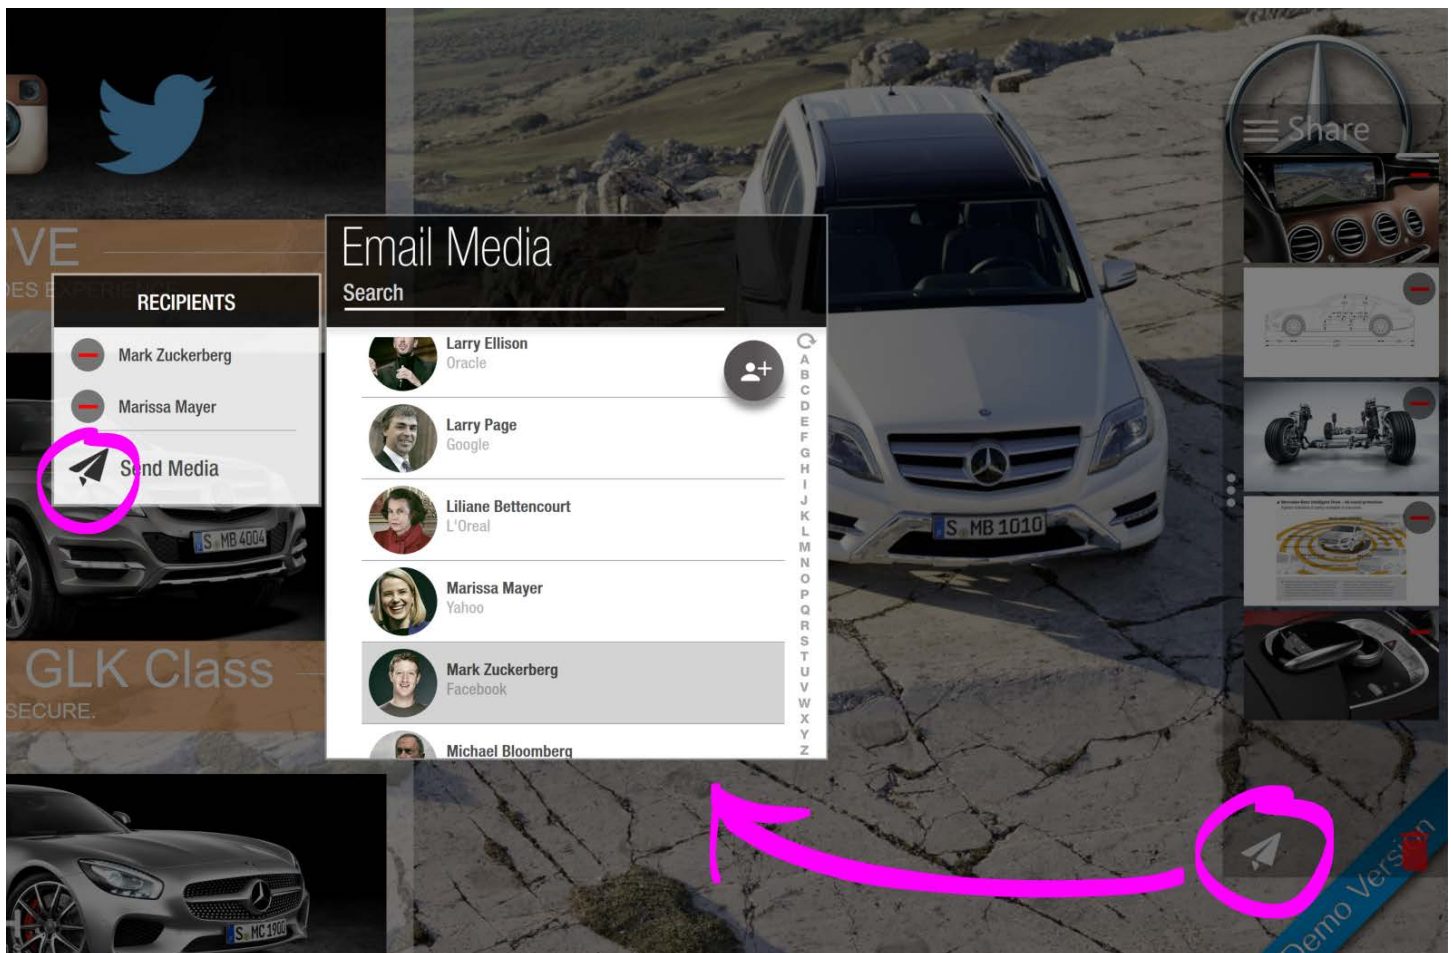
VE

ES EXPERIE

RECIPIENTS

Mark Zuckerberg

Marissa Mayer

Send Media

S MB 4004

GLK Class

SECURE.

S MC 1902

Email Media

Search

Larry Ellison
Oracle

Larry Page
Google

Liliane Bettencourt
L'Oreal

Marissa Mayer
Yahoo

Mark Zuckerberg
Facebook

Michael Bloomberg

A B C D E F G H I J K L M N O P Q R S T U V W X Y Z

S MB 1010

Share

Demo Version